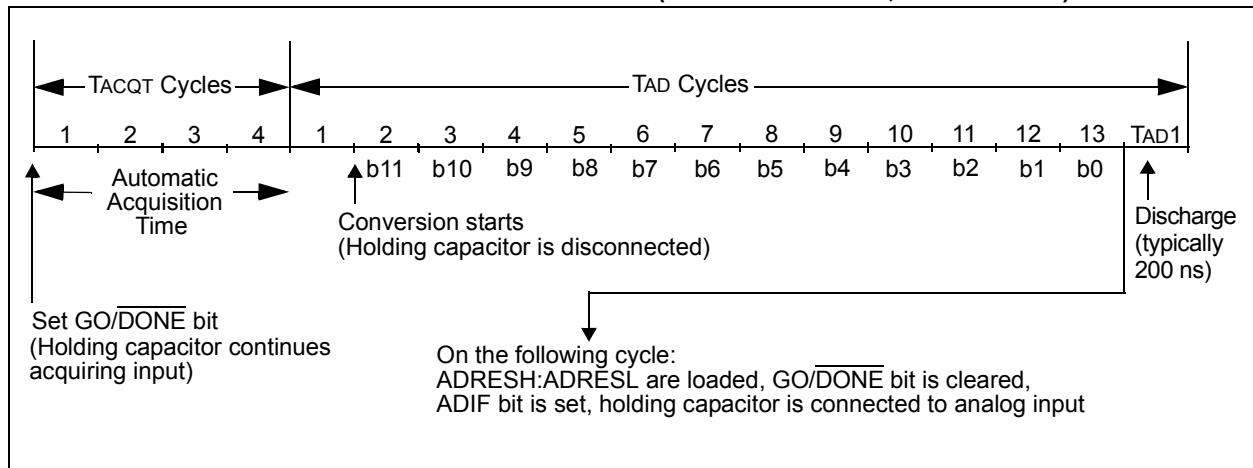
TACQT Cycles

TAD Cycles

| 1 | 2 | 3 | 4 | 1 | 2 | 3 | 4 | 5 | 6 | 7 | 8 | 9 | 10 | 11 | 12 | 13 | TAD1 |
|---|---|---|---|---|---|---|---|---|---|---|---|---|---|---|---|---|---|

b11 b10 b9 b8 b7 b6 b5 b4 b3 b2 b1 b0

Automatic Acquisition Time

Conversion starts
(Holding capacitor is disconnected)

Discharge (typically 200 ns)

Set GO/$\overline{\text{DONE}}$ bit
(Holding capacitor continues acquiring input)

On the following cycle:
ADRESH:ADRESL are loaded, GO/$\overline{\text{DONE}}$ bit is cleared,
ADIF bit is set, holding capacitor is connected to analog input